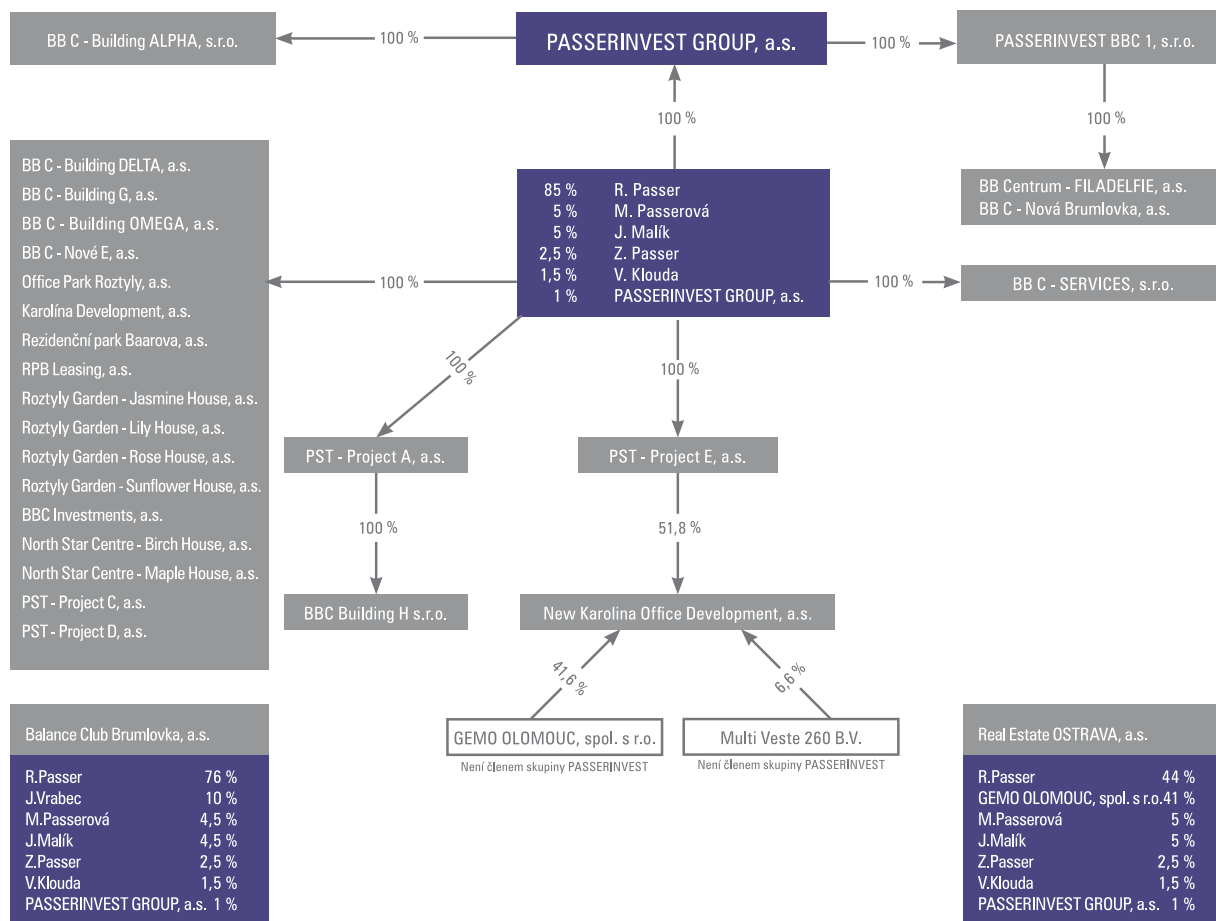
BB C - Building ALPHA, s.r.o.

100 %

PASSERINVEST GROUP, a.s.

100 %

PASSERINVEST BBC 1, s.r.o.

100 %

100 %

BB Centrum - FILADELFIE, a.s.
BB C - Nová Brumlovka, a.s.

BB C - Building DELTA, a.s.
BB C - Building G, a.s.
BB C - Building OMEGA, a.s.
BB C - Nové E, a.s.
Office Park Roztyly, a.s.
Karolína Development, a.s.
Rezidenční park Baarova, a.s.
RPB Leasing, a.s.
Roztyly Garden - Jasmine House, a.s.
Roztyly Garden - Lily House, a.s.
Roztyly Garden - Rose House, a.s.
Roztyly Garden - Sunflower House, a.s.
BBC Investments, a.s.
North Star Centre - Birch House, a.s.
North Star Centre - Maple House, a.s.
PST - Project C, a.s.
PST - Project D, a.s.

100 %

| 85 % | R. Passer |
|---|---|
| 5 % | M. Passerová |
| 5 % | J. Malík |
| 2,5 % | Z. Passer |
| 1,5 % | V. Klouda |
| 1 % | PASSERINVEST GROUP, a.s. |

100 %

BB C - SERVICES, s.r.o.

100 %

100 %

PST - Project A, a.s.

PST - Project E, a.s.

100 %

51,8 %

BBC Building H s.r.o.

New Karolina Office Development, a.s.

41,6 %

6,6 %

GEMO OLOMOUC, spol. s r.o.
Není členem skupiny PASSERINVEST

Multi Veste 260 B.V.
Není členem skupiny PASSERINVEST

Balance Club Brumlovka, a.s.

| R.Passer | 76 % |
|---|---|
| J.Vrabec | 10 % |
| M.Passerová | 4,5 % |
| J.Malík | 4,5 % |
| Z.Passer | 2,5 % |
| V.Klouda | 1,5 % |
| PASSERINVEST GROUP, a.s. | 1 % |

Real Estate OSTRAVA, a.s.

| R.Passer | 44 % |
|---|---|
| GEMO OLOMOUC, spol. s r.o. | 41 % |
| M.Passerová | 5 % |
| J.Malík | 5 % |
| Z.Passer | 2,5 % |
| V.Klouda | 1,5 % |
| PASSERINVEST GROUP, a.s. | 1 % |